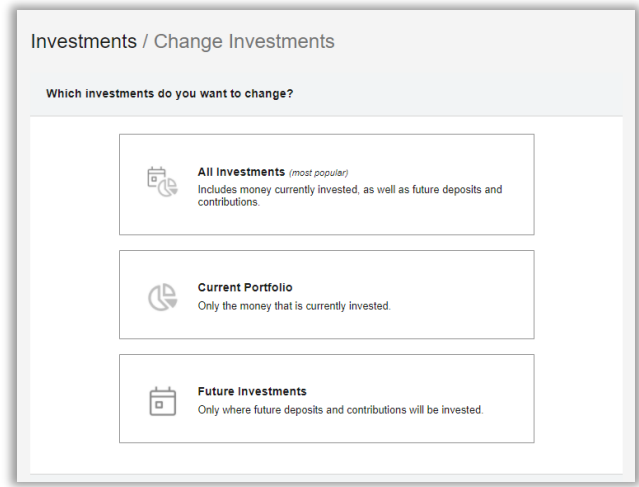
Investments / Change Investments

Which investments do you want to change?

All Investments (most popular)
Includes money currently invested, as well as future deposits and contributions.

Current Portfolio
Only the money that is currently invested.

Future Investments
Only where future deposits and contributions will be invested.